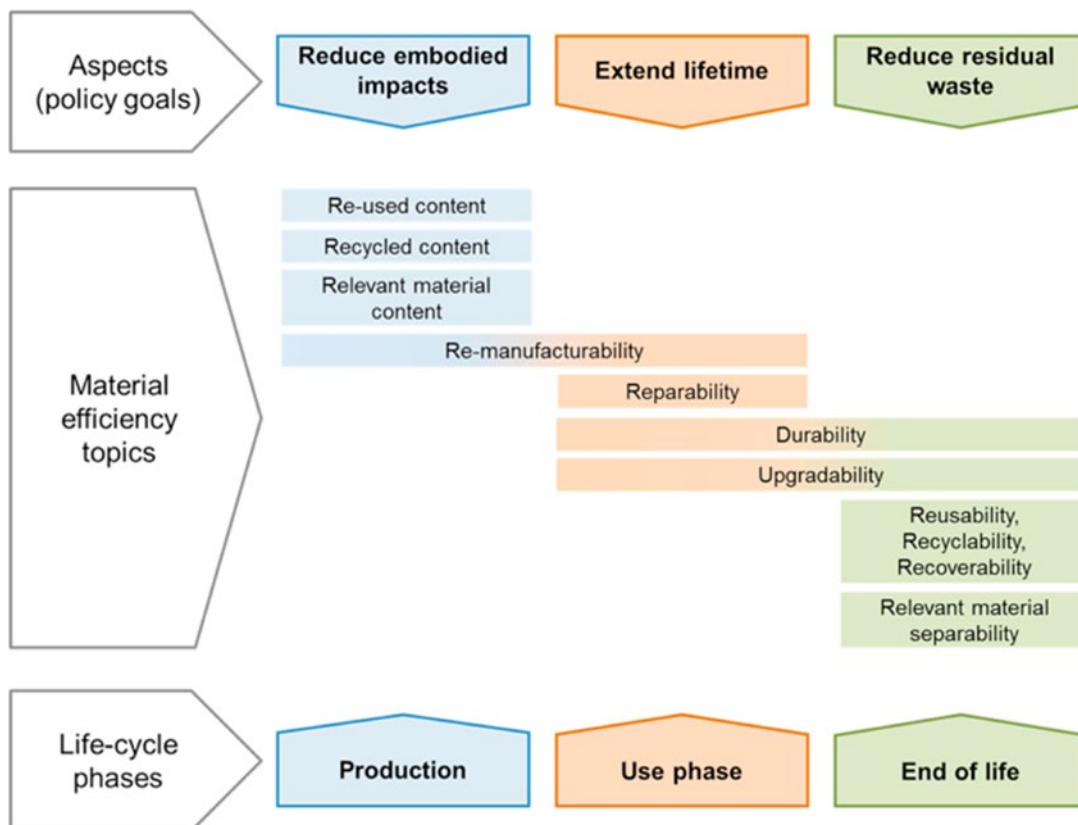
Aspects (policy goals)

Reduce embodied impacts

Extend lifetime

Reduce residual waste

Material efficiency topics

Re-used content

Recycled content

Relevant material content

Re-manufacturability

Reparability

Durability

Upgradability

Reusability, Recyclability, Recoverability

Relevant material separability

Life-cycle phases

Production

Use phase

End of life